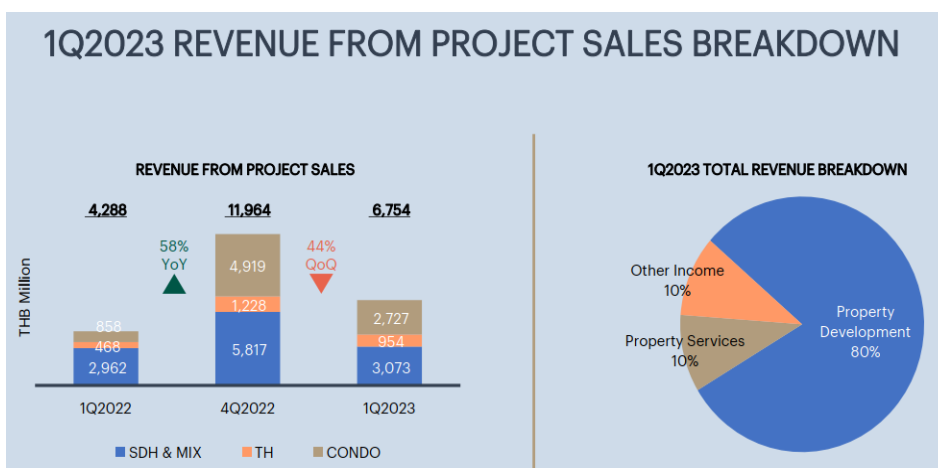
1Q2023 REVENUE FROM PROJECT SALES BREAKDOWN

REVENUE FROM PROJECT SALES

THB Million

4,288

11,964

6,754

58% YoY

44% QoQ

858
468
2,962

4,919
1,228
5,817

2,727
954
3,073

1Q2022

4Q2022

1Q2023

SDH & MIX  TH  CONDO

1Q2023 TOTAL REVENUE BREAKDOWN

Other Income 10%

Property Services 10%

Property Development 80%